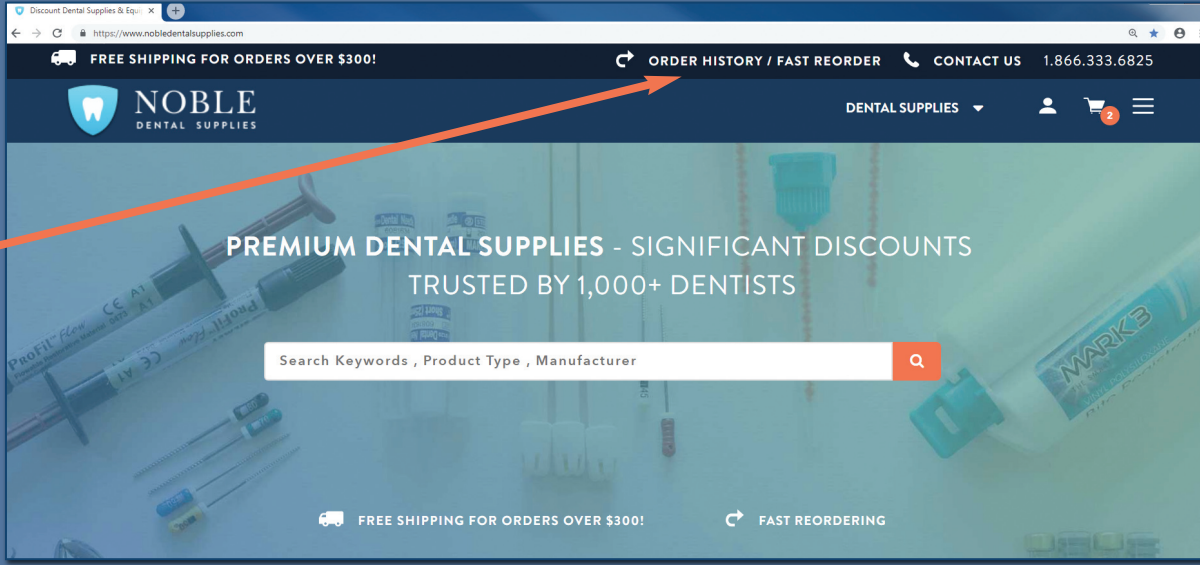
Discount Dental Supplies & Equ

https://www.nobledentalsupplies.com

FREE SHIPPING FOR ORDERS OVER $300!

ORDER HISTORY / FAST REORDER

CONTACT US

1.866.333.6825

NOBLE
DENTAL SUPPLIES

DENTAL SUPPLIES

2

PREMIUM DENTAL SUPPLIES - SIGNIFICANT DISCOUNTS
TRUSTED BY 1,000+ DENTISTS

Search Keywords , Product Type , Manufacturer

ProFil Flow

ProFil Flow

MARK3

FREE SHIPPING FOR ORDERS OVER $300!

FAST REORDERING